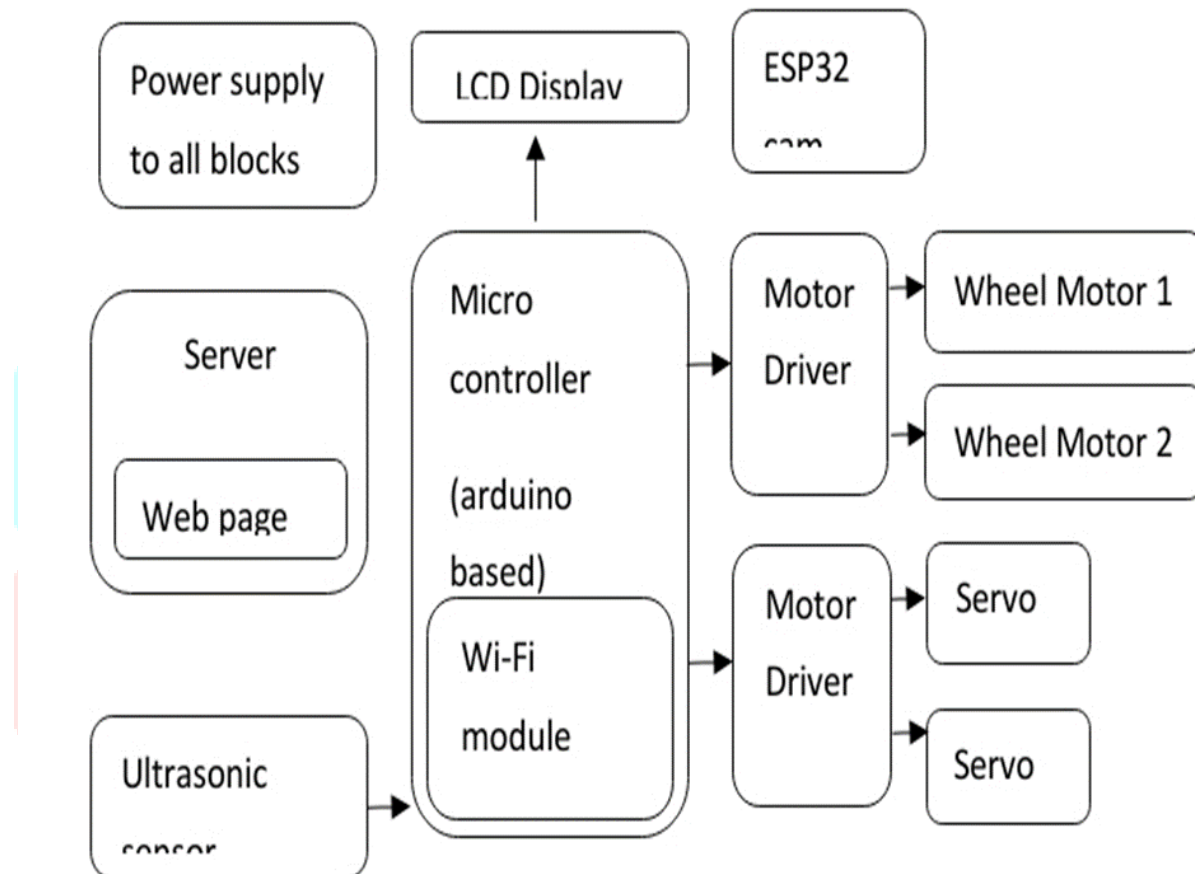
Power supply to all blocks

LCD Display

ESP32 cam

Server

Web page

Micro controller

(arduino based)

Wi-Fi module

Motor Driver

Wheel Motor 1

Wheel Motor 2

Motor Driver

Servo

Servo

Ultrasonic sensor